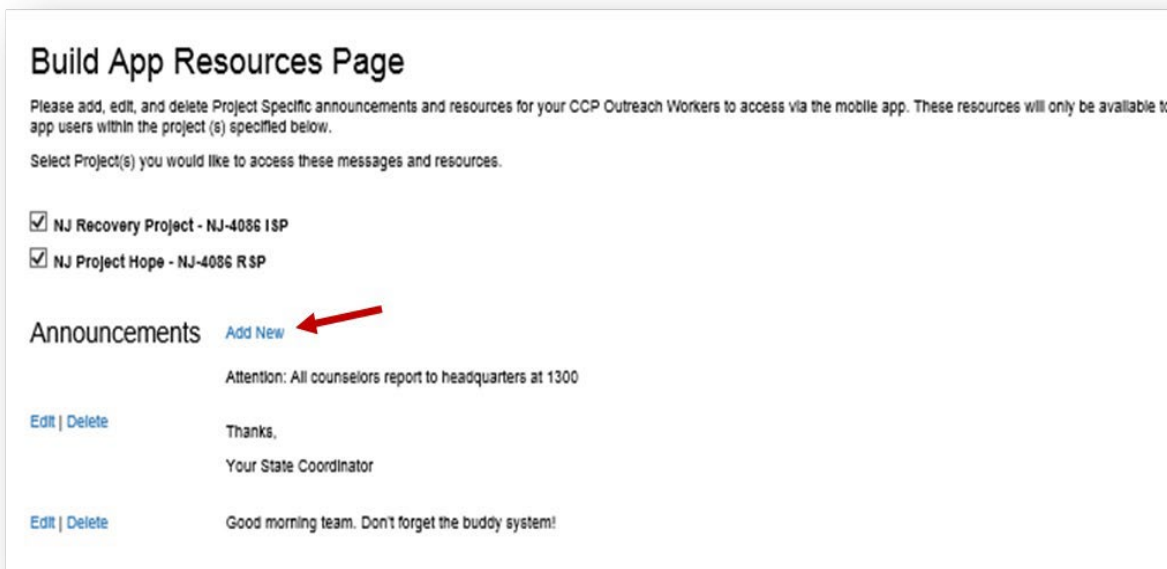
Build App Resources Page

Please add, edit, and delete Project Specific announcements and resources for your CCP Outreach Workers to access via the mobile app. These resources will only be available to app users within the project (s) specified below.

Select Project(s) you would like to access these messages and resources.

☑ NJ Recovery Project - NJ-4086 ISP

☑ NJ Project Hope - NJ-4086 RSP

Announcements Add New

Attention: All counselors report to headquarters at 1300

Edit | Delete

Thanks,

Your State Coordinator

Edit | Delete

Good morning team. Don't forget the buddy system!